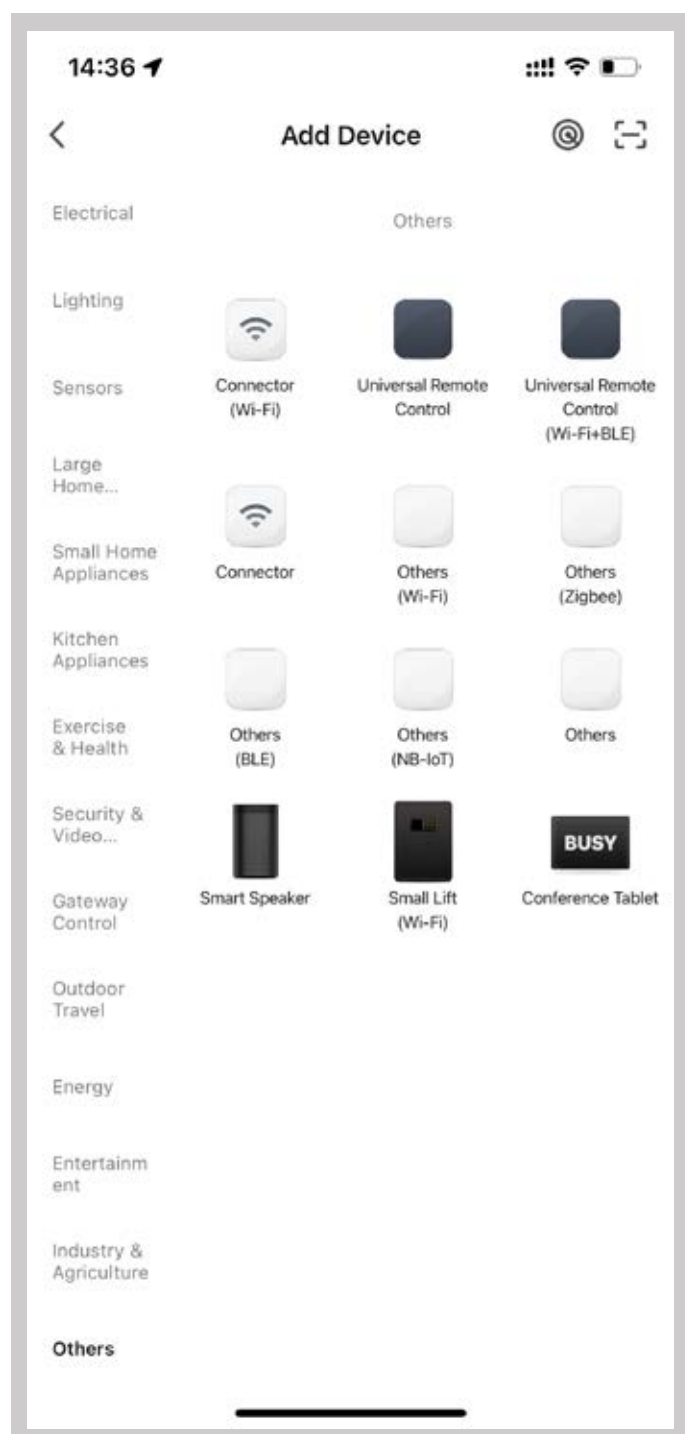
14:36

Add Device

Electrical

Lighting

Sensors

Large Home...

Small Home Appliances

Kitchen Appliances

Exercise & Health

Security & Video...

Gateway Control

Outdoor Travel

Energy

Entertainm ent

Industry & Agriculture

Others

Others

Connector (Wi-Fi)

Universal Remote Control

Universal Remote Control (Wi-Fi+BLE)

Connector

Others (Wi-Fi)

Others (Zigbee)

Others (BLE)

Others (NB-IoT)

Others

Smart Speaker

Small Lift (Wi-Fi)

BUSY

Conference Tablet